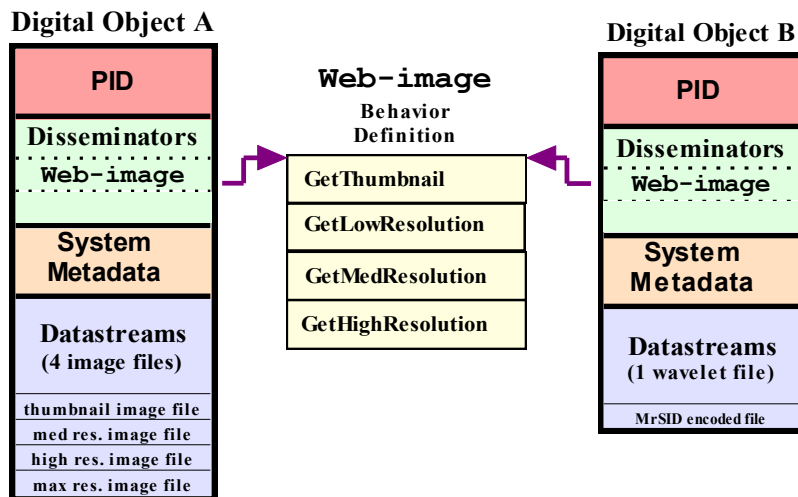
Digital Object A

PID

Disseminators

Web-image

System Metadata

Datastreams (4 image files)

thumbnail image file

med res. image file

high res. image file

max res. image file

Web-image

Behavior Definition

GetThumbnail

GetLowResolution

GetMedResolution

GetHighResolution

Digital Object B

PID

Disseminators

Web-image

System Metadata

Datastreams (1 wavelet file)

MrSID encoded file